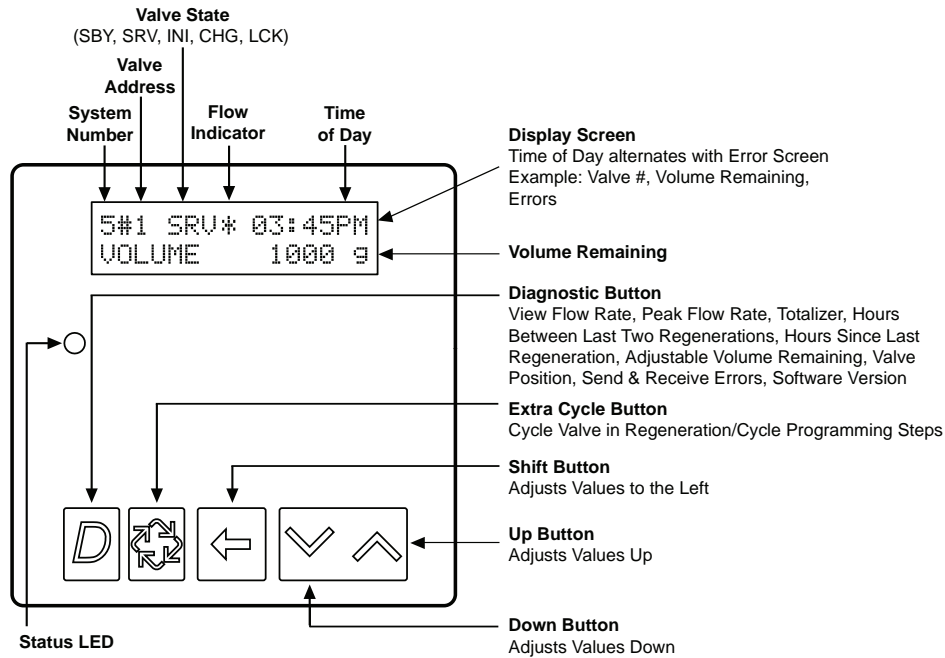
Valve State
(SBY, SRV, INI, CHG, LCK)

Valve Address

System Number

Flow Indicator

Time of Day

Display Screen
Time of Day alternates with Error Screen
Example: Valve #, Volume Remaining, Errors

5#1 SRV* 03:45PM
VOLUME 1000 g

Volume Remaining

Diagnostic Button
View Flow Rate, Peak Flow Rate, Totalizer, Hours Between Last Two Regenerations, Hours Since Last Regeneration, Adjustable Volume Remaining, Valve Position, Send & Receive Errors, Software Version

Extra Cycle Button
Cycle Valve in Regeneration/Cycle Programming Steps

Shift Button
Adjusts Values to the Left

D

Up Button
Adjusts Values Up

Down Button
Adjusts Values Down

Status LED